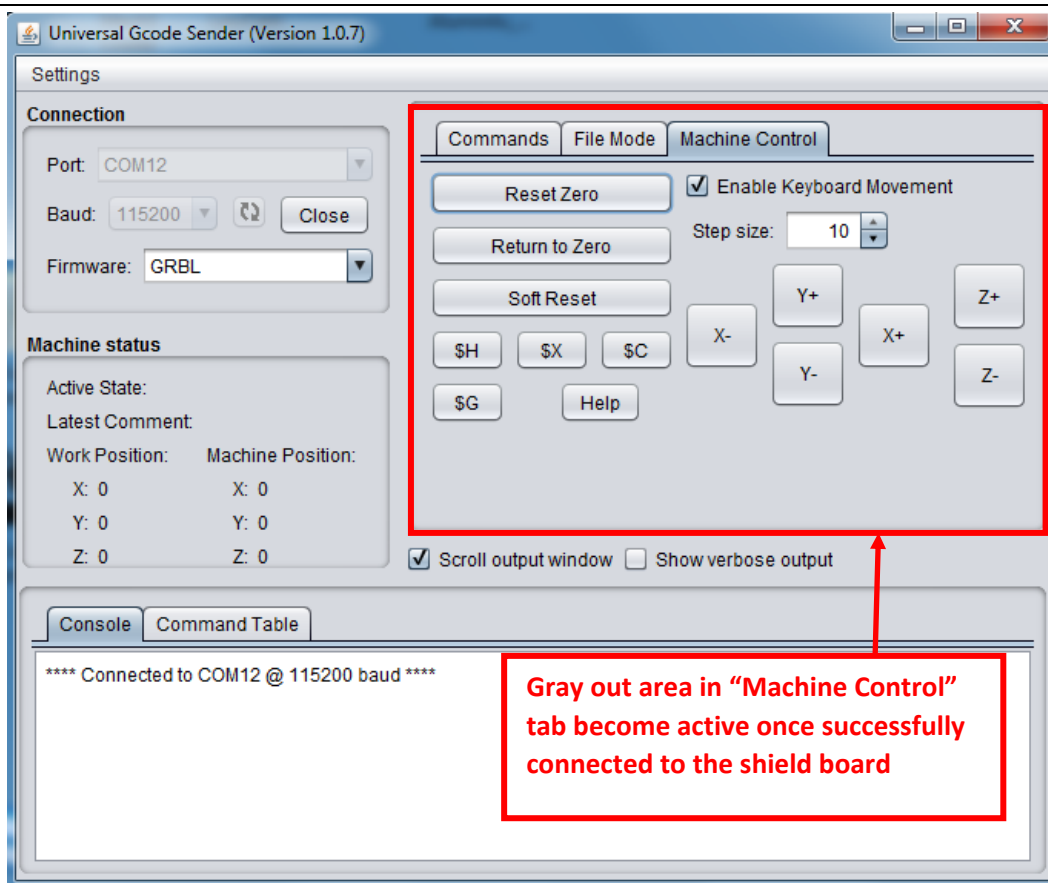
Universal Gcode Sender (Version 1.0.7)

Settings

Connection

Port: COM12

Baud: 115200 Close

Firmware: GRBL

Machine status

Active State:

Latest Comment:

Work Position: Machine Position:

X: 0 X: 0

Y: 0 Y: 0

Z: 0 Z: 0

Commands File Mode Machine Control

Reset Zero

Return to Zero

Soft Reset

\$H \$X \$C

\$G Help

Enable Keyboard Movement

Step size: 10

Y+

X- X+

Y-

Z+

Z-

Scroll output window Show verbose output

Console Command Table

**** Connected to COM12 @ 115200 baud ****

Gray out area in “Machine Control” tab become active once successfully connected to the shield board